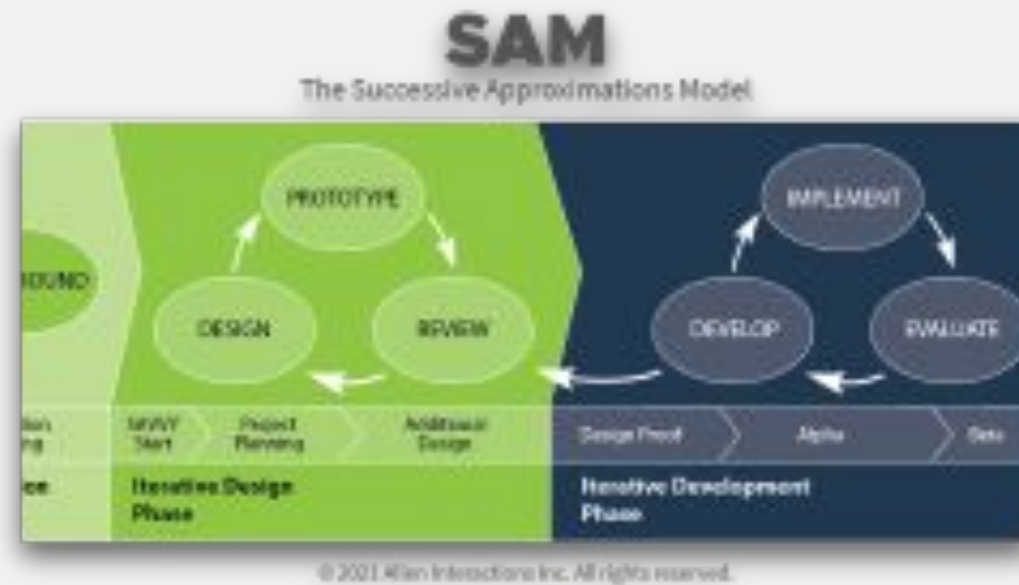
SAM
The Successive Approximations Model

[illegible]OUND

PROTOTYPE
DESIGN
REVIEW

IMPLEMENT
DEVELOP
EVALUATE

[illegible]
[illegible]ng

SAVVY Start

Project Planning

Additional Design

Design Proof

Alpha

Beta

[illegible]ce

Iterative Design Phase

Iterative Development Phase

© 2021 Allen Interactions Inc. All rights reserved.